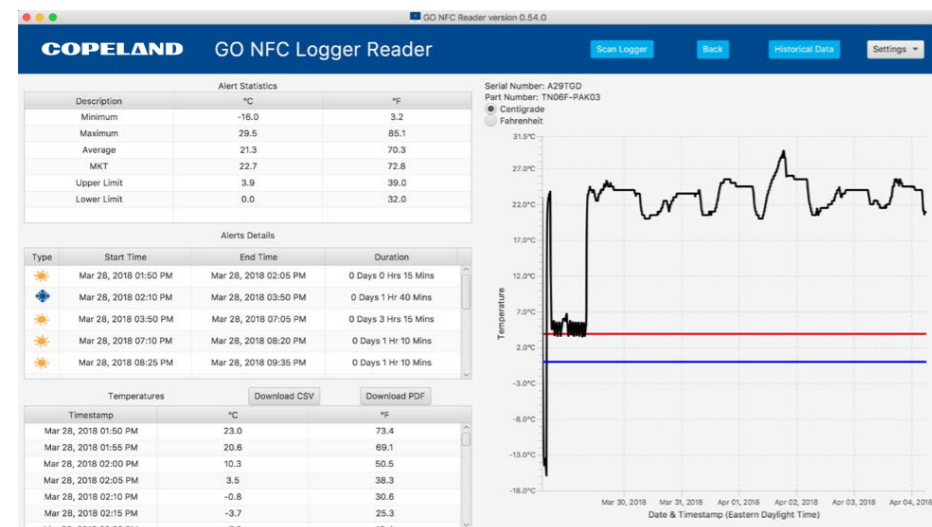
GO NFC Reader version 0.54.0

COPELAND GO NFC Logger Reader

Scan Logger Back Historical Data Settings

Alert Statistics

| Description | °C | °F |
|---|---|---|
| Minimum | -16.0 | 3.2 |
| Maximum | 29.5 | 85.1 |
| Average | 21.3 | 70.3 |
| MKT | 22.7 | 72.8 |
| Upper Limit | 3.9 | 39.0 |
| Lower Limit | 0.0 | 32.0 |

Alerts Details

| Type | Start Time | End Time | Duration |
|---|---|---|---|
| | Mar 28, 2018 01:50 PM | Mar 28, 2018 02:05 PM | 0 Days 0 Hrs 15 Mins |
| | Mar 28, 2018 02:10 PM | Mar 28, 2018 03:50 PM | 0 Days 1 Hr 40 Mins |
| | Mar 28, 2018 03:50 PM | Mar 28, 2018 07:05 PM | 0 Days 3 Hrs 15 Mins |
| | Mar 28, 2018 07:10 PM | Mar 28, 2018 08:20 PM | 0 Days 1 Hr 10 Mins |
| | Mar 28, 2018 08:25 PM | Mar 28, 2018 09:35 PM | 0 Days 1 Hr 10 Mins |

Temperatures Download CSV Download PDF

| Timestamp | °C | °F |
|---|---|---|
| Mar 28, 2018 01:50 PM | 23.0 | 73.4 |
| Mar 28, 2018 01:55 PM | 20.6 | 69.1 |
| Mar 28, 2018 02:00 PM | 10.3 | 50.5 |
| Mar 28, 2018 02:05 PM | 3.5 | 38.3 |
| Mar 28, 2018 02:10 PM | -0.8 | 30.6 |
| Mar 28, 2018 02:15 PM | -3.7 | 25.3 |
| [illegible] | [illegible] | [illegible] |

Serial Number: A29TGD
Part Number: TN06F-PAK03
Centigrade
Fahrenheit

31.5°C
27.0°C
22.0°C
17.0°C
12.0°C
7.0°C
2.0°C
-3.0°C
-8.0°C
-13.0°C
-18.0°C

Temperature

Mar 30, 2018 Mar 31, 2018 Apr 01, 2018 Apr 02, 2018 Apr 03, 2018 Apr 04, 2018

Date & Timestamp (Eastern Daylight Time)